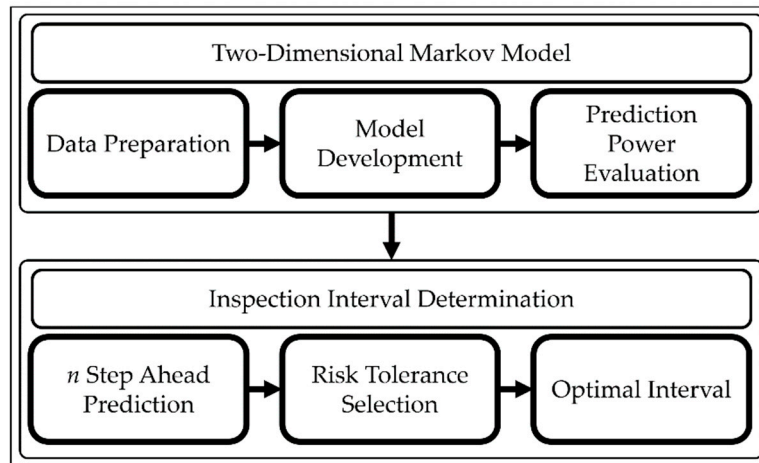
Two-Dimensional Markov Model

Data Preparation

Model Development

Prediction Power Evaluation

Inspection Interval Determination

$n$ Step Ahead Prediction

Risk Tolerance Selection

Optimal Interval